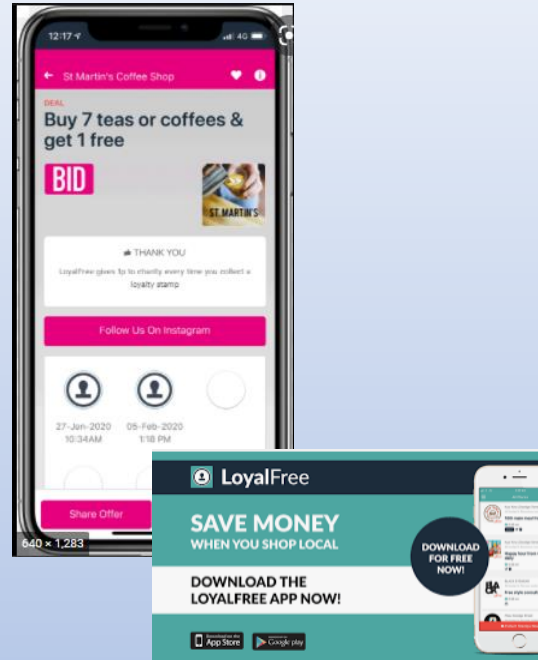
12:17
4G
St Martin's Coffee Shop
DEAL
Buy 7 teas or coffees & get 1 free
BID
ST MARTIN'S
THANK YOU
LoyalFree gives 1p to charity every time you collect a loyalty stamp
Follow Us On Instagram
27-Jan-2020 10:34AM
05-Feb-2020 1:18 PM
Share Offer
640 × 1,283

LoyalFree
SAVE MONEY
WHEN YOU SHOP LOCAL
DOWNLOAD THE LOYALFREE APP NOW!
DOWNLOAD FOR FREE NOW!
App Store
Google play